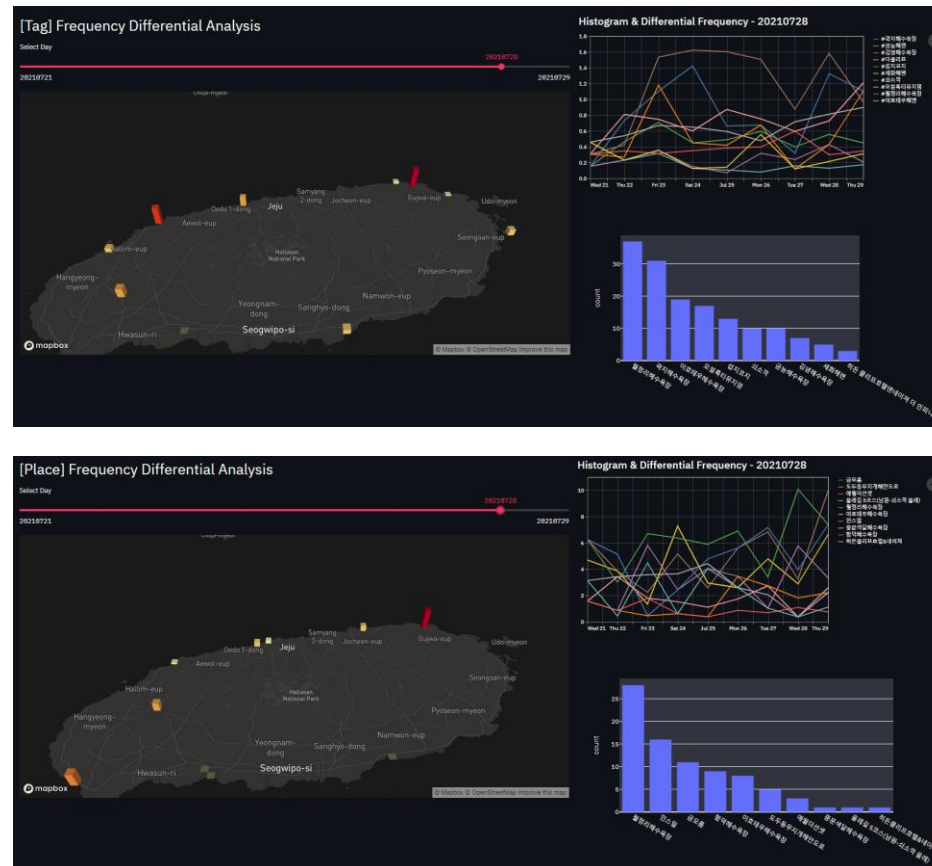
[Tag] Frequency Differential Analysis

Select Day

20210728

20210721

20210729

Chuja-myeon

Jeju

Samyang 2-dong

Jocheon-eup

Gujwa-eup

Udo-myeon

Dodo 1-dong

Aewol-eup

Hallim-eup

Hallasan National Park

Seongsan-eup

Hangyeong-myeon

Pyoseon-myeon

Yeongnam-dong

Sanghyo-dong

Namwon-eup

Hwasun-ri

Seogwipo-si

mapbox

© Mapbox © OpenStreetMap Improve this map

Histogram & Differential Frequency - 20210728

1.8
1.6
1.4
1.2
1
0.8
0.6
0.4
0.2
0.0

Wed 21 Thu 22 Fri 23 Sat 24 Jul 25 Mon 26 Tue 27 Wed 28 Thu 29

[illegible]

count

30
20
10
0

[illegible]

[Place] Frequency Differential Analysis

Select Day

20210728

20210721

20210729

Chuja-myeon

Jeju

Samyang 2-dong

Jocheon-eup

Gujwa-eup

Udo-myeon

Dodo 1-dong

Aewol-eup

Hallim-eup

Hallasan National Park

Seongsan-eup

Hangyeong-myeon

Pyoseon-myeon

Yeongnam-dong

Sanghyo-dong

Namwon-eup

Hwasun-ri

Seogwipo-si

mapbox

© Mapbox © OpenStreetMap Improve this map

Histogram & Differential Frequency - 20210728

10
8
6
4
2
0

Wed 21 Thu 22 Fri 23 Sat 24 Jul 25 Mon 26 Tue 27 Wed 28 Thu 29

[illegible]

count

25
20
15
10
5
0

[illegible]